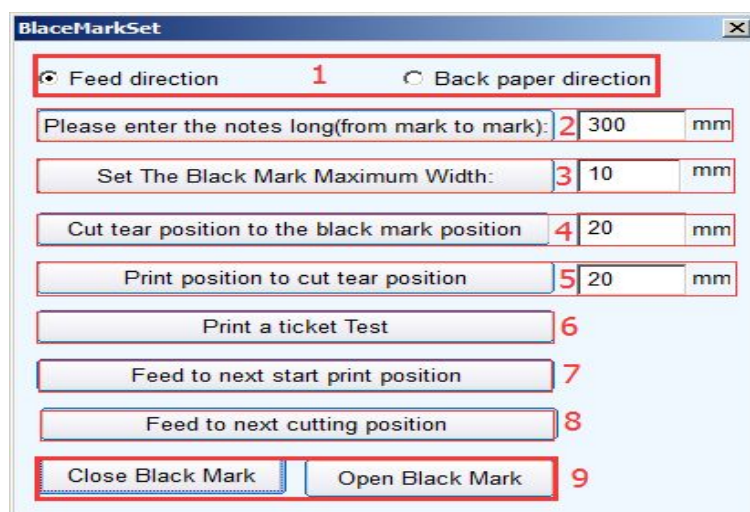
BlaceMarkSet

Feed direction 1 Back paper direction

Please enter the notes long(from mark to mark): 2 300 mm

Set The Black Mark Maximum Width: 3 10 mm

Cut tear position to the black mark position 4 20 mm

Print position to cut tear position 5 20 mm

Print a ticket Test 6

Feed to next start print position 7

Feed to next cutting position 8

Close Black Mark Open Black Mark 9